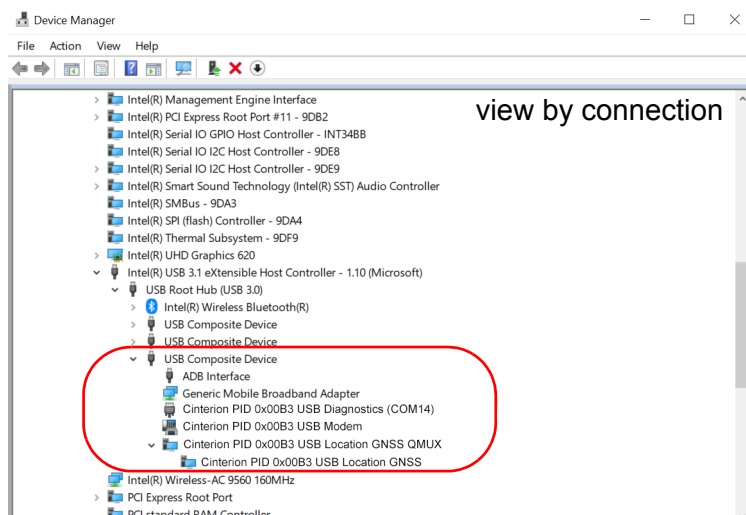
Device Manager

File Action View Help

view by connection

Intel(R) Management Engine Interface
Intel(R) PCI Express Root Port #11 - 9DB2
Intel(R) Serial IO GPIO Host Controller - INT34BB
Intel(R) Serial IO I2C Host Controller - 9DE8
Intel(R) Serial IO I2C Host Controller - 9DE9
Intel(R) Smart Sound Technology (Intel(R) SST) Audio Controller
Intel(R) SMBus - 9DA3
Intel(R) SPI (flash) Controller - 9DA4
Intel(R) Thermal Subsystem - 9DF9
Intel(R) UHD Graphics 620
Intel(R) USB 3.1 eXtensible Host Controller - 1.10 (Microsoft)
USB Root Hub (USB 3.0)
Intel(R) Wireless Bluetooth(R)
USB Composite Device
USB Composite Device
USB Composite Device
ADB Interface
Generic Mobile Broadband Adapter
Cinterion PID 0x00B3 USB Diagnostics (COM14)
Cinterion PID 0x00B3 USB Modem
Cinterion PID 0x00B3 USB Location GNSS QMUX
Cinterion PID 0x00B3 USB Location GNSS
Intel(R) Wireless-AC 9560 160MHz
PCI Express Root Port
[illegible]